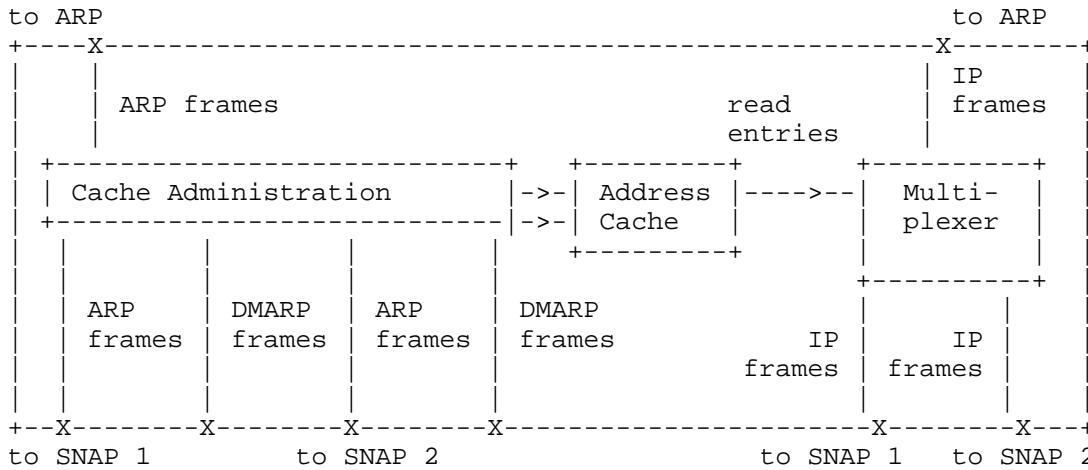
to ARP                                                          to ARP

ARP frames

read entries

IP frames

Cache Administration

->-

->-

Address Cache

---->--

Multiplexer

ARP frames

DMARP frames

ARP frames

DMARP frames

IP frames

IP frames

to SNAP 1          to SNAP 2                              to SNAP 1    to SNAP 2